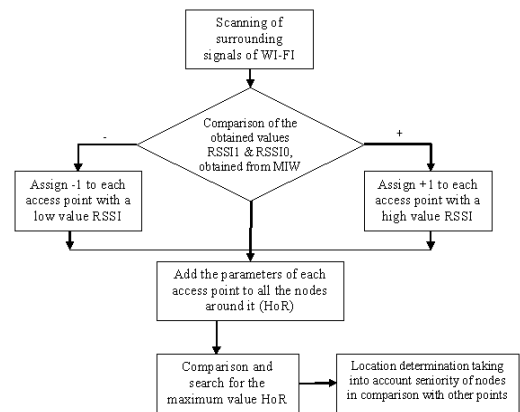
Scanning of surrounding signals of WI-FI

Comparison of the obtained values RSSI1 & RSSI0, obtained from MIW

-

+

Assign -1 to each access point with a low value RSSI

Assign +1 to each access point with a high value RSSI

Add the parameters of each access point to all the nodes around it (HoR)

Comparison and search for the maximum value HoR

Location determination taking into account seniority of nodes in comparison with other points